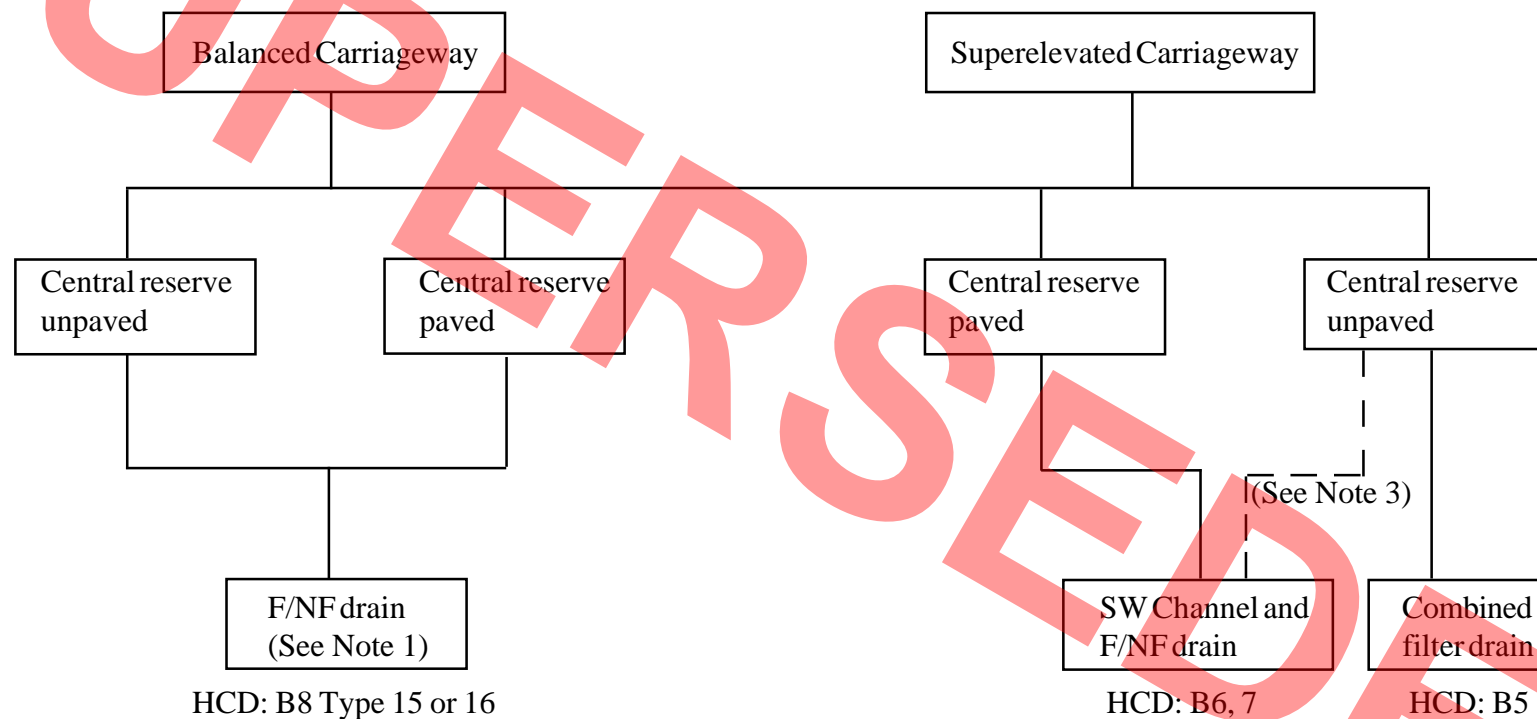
SUPERSEDED

Balanced Carriageway

Superelevated Carriageway

Central reserve unpaved

Central reserve paved

Central reserve paved

Central reserve unpaved

(See Note 3)

F/NF drain (See Note 1)

HCD: B8 Type 15 or 16

SW Channel and F/NF drain

HCD: B6, 7

Combined filter drain

HCD: B5